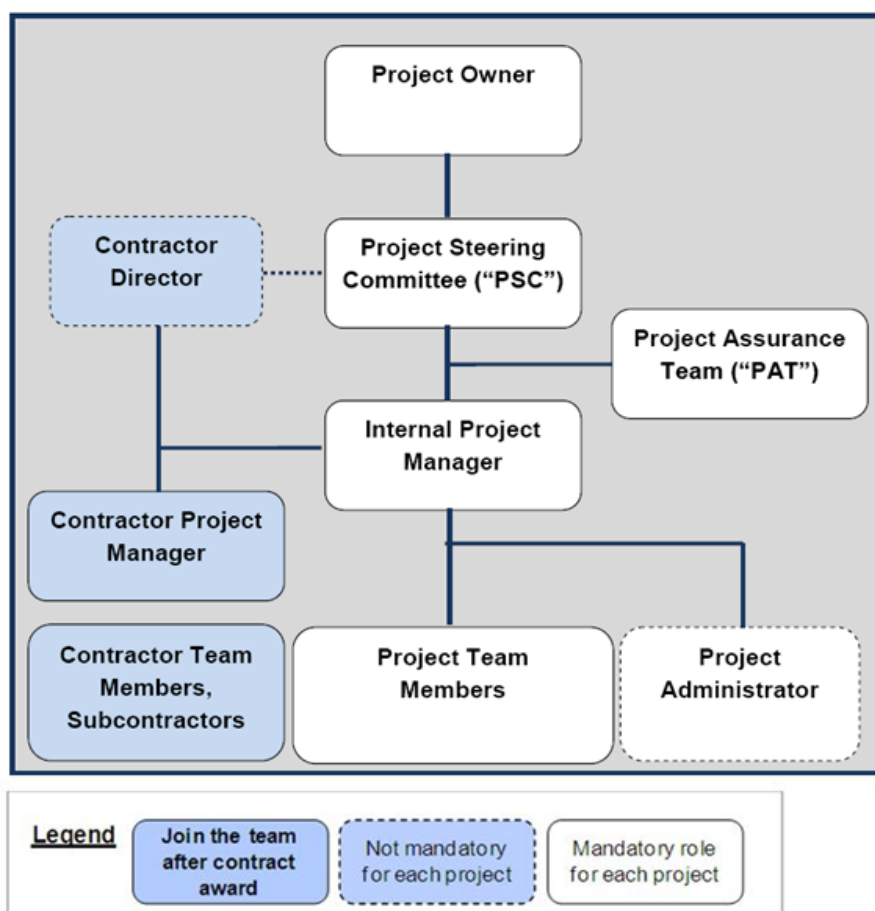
Project Owner

Contractor Director

Project Steering Committee ("PSC")

Project Assurance Team ("PAT")

Internal Project Manager

Contractor Project Manager

Contractor Team Members, Subcontractors

Project Team Members

Project Administrator

Legend

Join the team after contract award

Not mandatory for each project

Mandatory role for each project